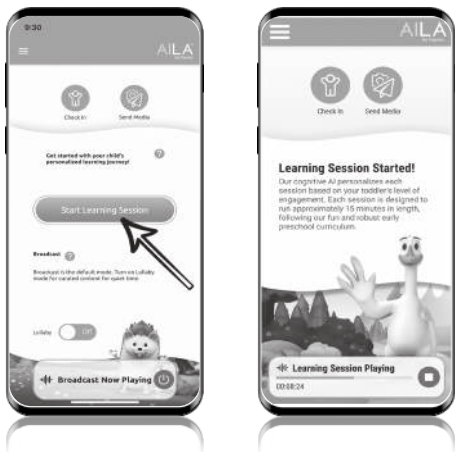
9:30

AILA

Check In

Send Media

Get started with your child's personalized learning journey!

Start Learning Session

Broadcast

Broadcast is the default mode. Turn on Lullaby mode for curated content for quiet time.

Lullaby

Off

Broadcast Now Playing

AILA

Check In

Send Media

Learning Session Started!

Our cognitive AI personalizes each session based on your toddler's level of engagement. Each session is designed to run approximately 15 minutes in length, following our fun and robust early preschool curriculum.

Learning Session Playing

00:08:24